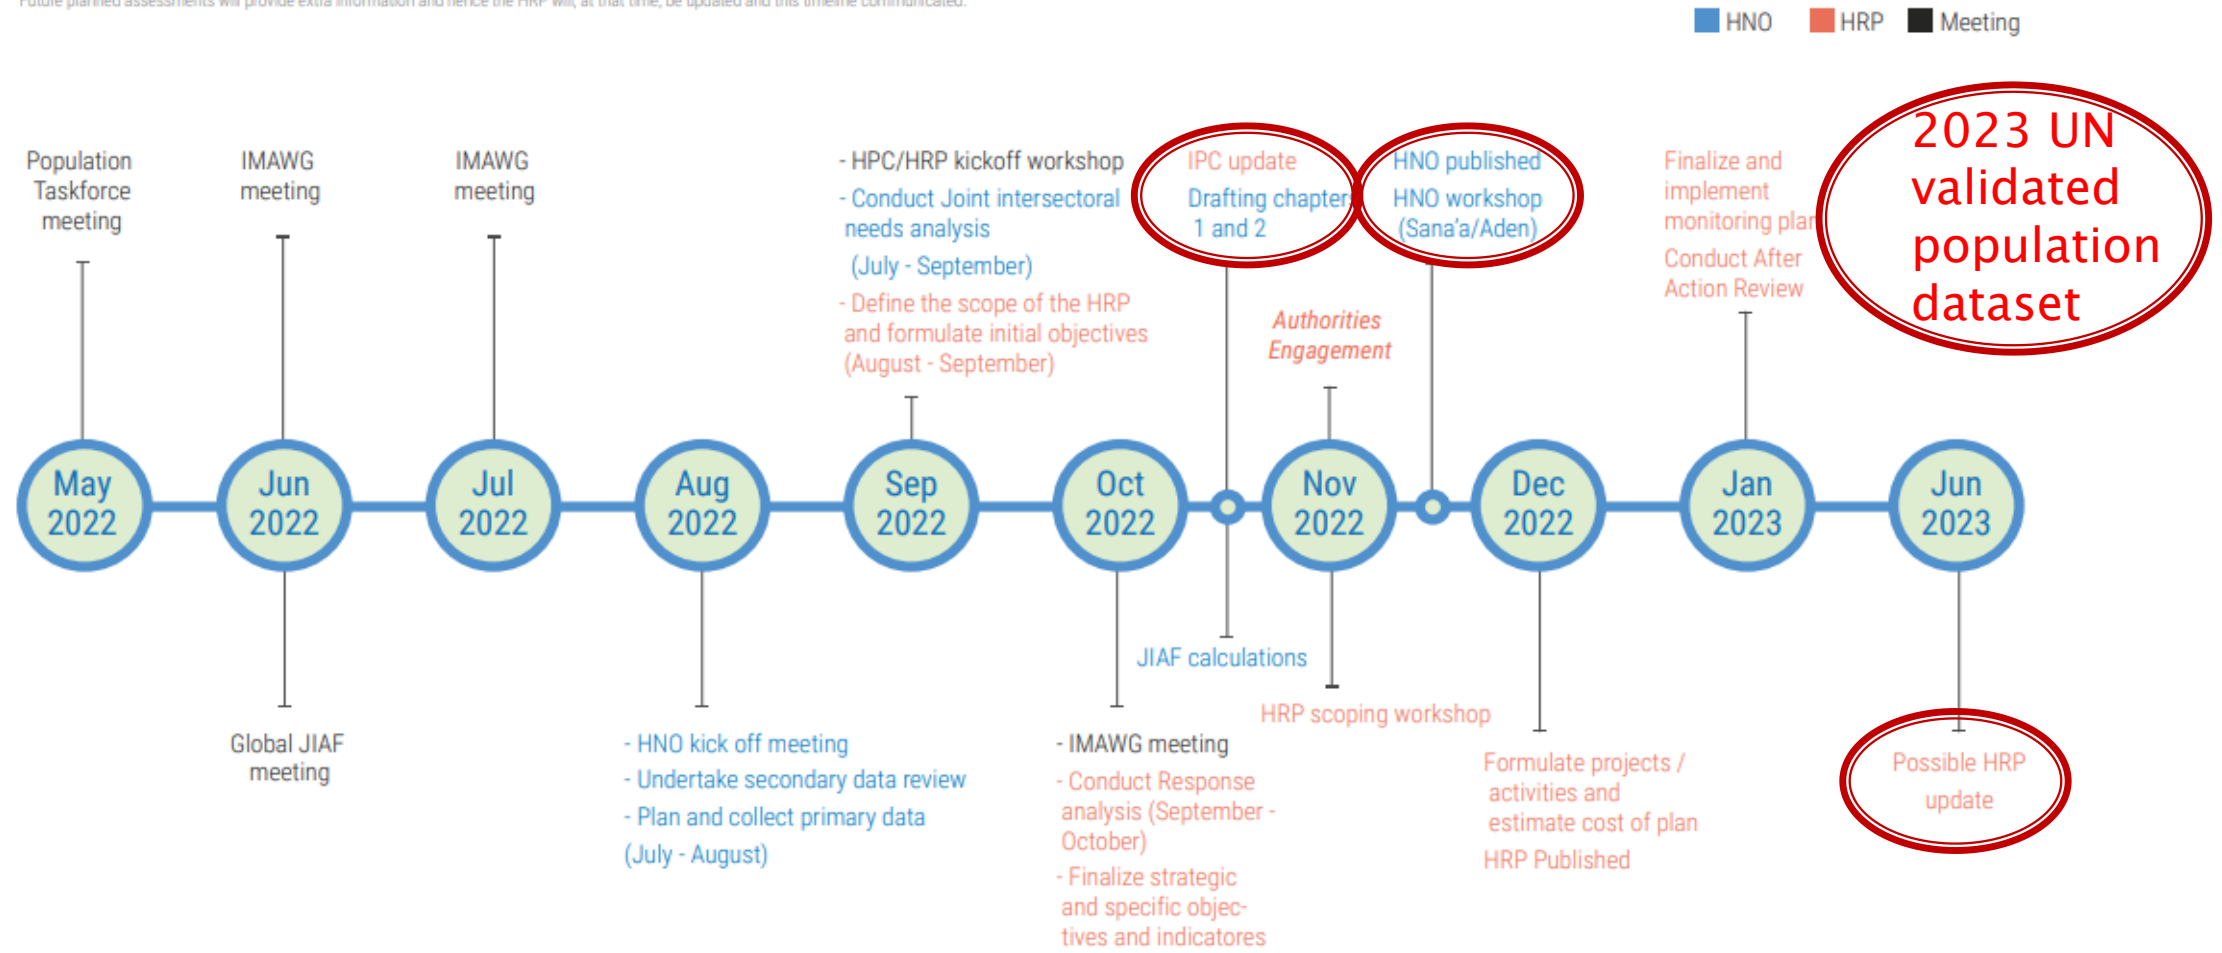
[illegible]

HNO HRP Meeting

2023 UN validated population dataset

Population Taskforce meeting

IMAWG meeting

IMAWG meeting

- HPC/HRP kickoff workshop
- Conduct Joint intersectoral needs analysis
(July - September)
- Define the scope of the HRP and formulate initial objectives (August - September)

IPC update
Drafting chapter 1 and 2

Authorities Engagement

HNO published
HNO workshop (Sana'a/Aden)

Finalize and implement monitoring plan
Conduct After Action Review

May 2022
Jun 2022
Jul 2022
Aug 2022
Sep 2022
Oct 2022
Nov 2022
Dec 2022
Jan 2023
Jun 2023

Global JIAF meeting

- HNO kick off meeting
- Undertake secondary data review
- Plan and collect primary data
(July - August)

JIAF calculations

- IMAWG meeting
- Conduct Response analysis (September - October)
- Finalize strategic and specific objectives and indicators

HRP scoping workshop

Formulate projects / activities and estimate cost of plan
HRP Published

Possible HRP update